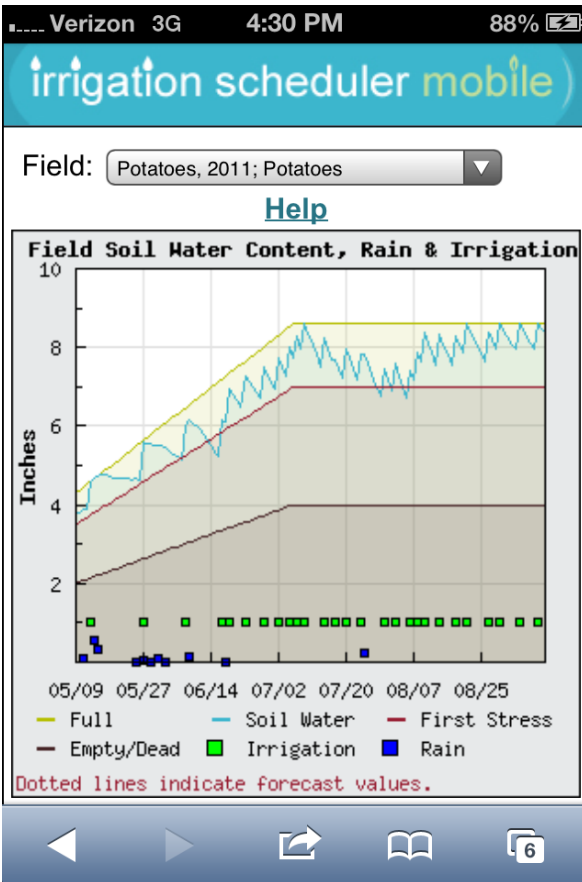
Verizon 3G 4:30 PM 88%

irrigation scheduler mobile

Field: Potatoes, 2011; Potatoes

Help

Field Soil Water Content, Rain & Irrigation

10
8
6
4
2

Inches

05/09 05/27 06/14 07/02 07/20 08/07 08/25

Full
Soil Water
First Stress
Empty/Dead
Irrigation
Rain

Dotted lines indicate forecast values.

6